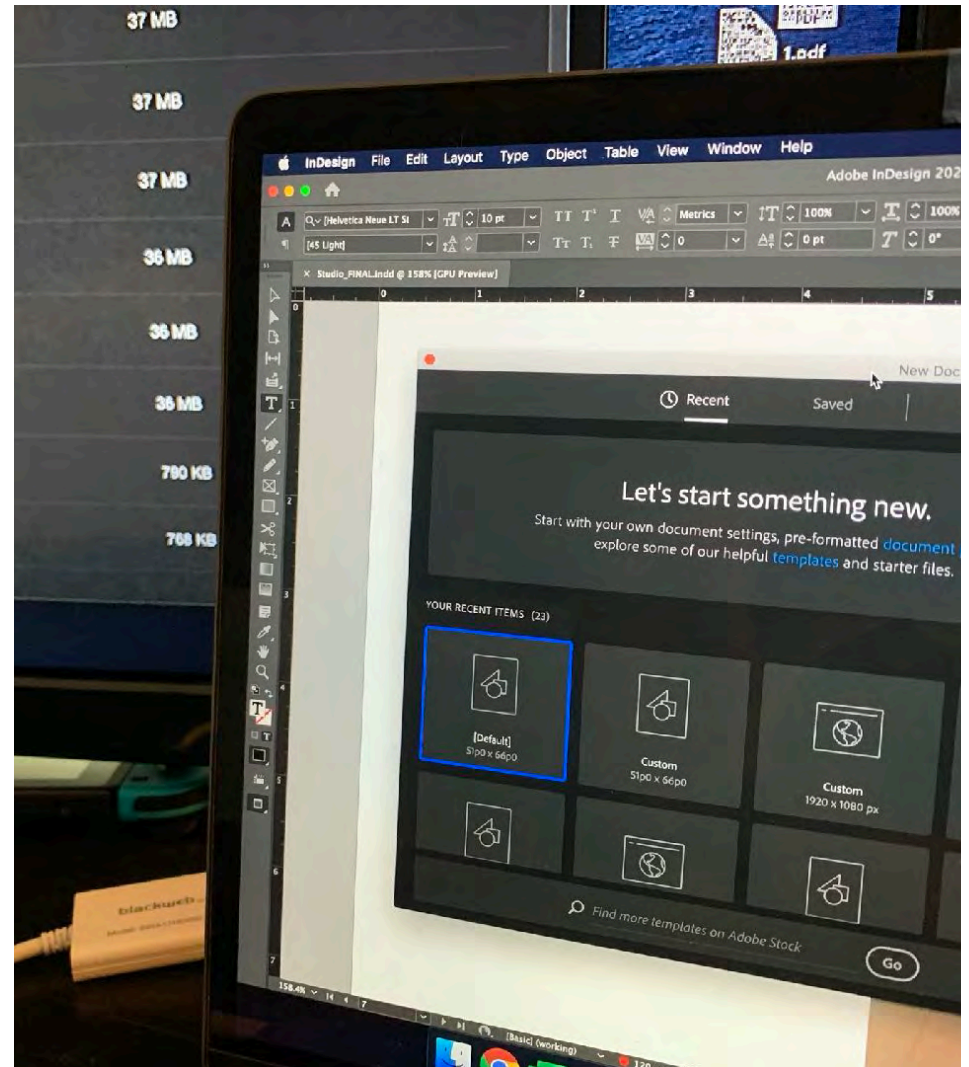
37 MB
37 MB
37 MB
36 MB
36 MB
36 MB
790 KB
768 KB

1.pdf

InDesign File Edit Layout Type Object Table View Window Help
Adobe InDesign 202

[Helvetica Neue LT St 10 pt Metrics 100% 100%
[45 Light] 0 0 pt 0°

× Studio_FINAL.indd @ 158% [GPU Preview]

0 1 2 3 4 5

New Doc

Recent Saved

Let's start something new.

Start with your own document settings, pre-formatted document explore some of our helpful templates and starter files.

YOUR RECENT ITEMS (23)

[Default]
51p0 x 66p0

Custom
51p0 x 66p0

Custom
1920 x 1080 px

Find more templates on Adobe Stock

Go

158.4%

[Basic] (working)

blackweb